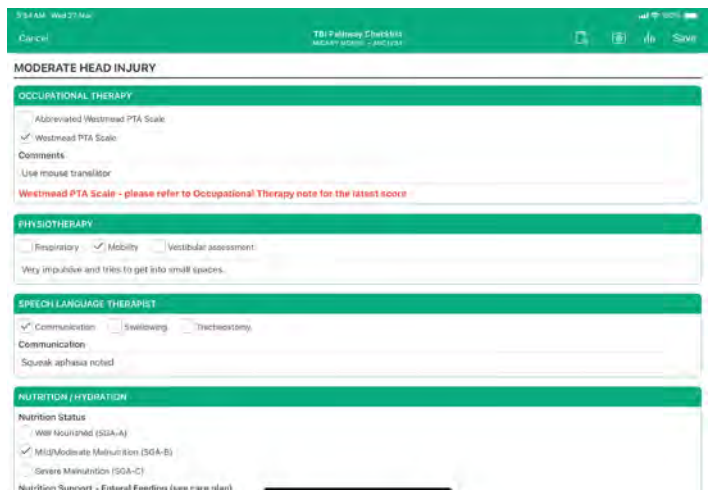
9:54 AM Wed 27 Mar

Cancel

TBI Pathway Checklist
MICKEY MOUSE - ANC1234

Save

MODERATE HEAD INJURY

OCCUPATIONAL THERAPY

Abbreviated Westmead PTA Scale

✓ Westmead PTA Scale

Comments

Use mouse translator

Westmead PTA Scale - please refer to Occupational Therapy note for the latest score

PHYSIOTHERAPY

Respiratory ✓ Mobility Vestibular assessment

Very impulsive and tries to get into small spaces.

SPEECH LANGUAGE THERAPIST

✓ Communication Swallowing Tracheostomy

Communication

Squeak aphasia noted

NUTRITION / HYDRATION

Nutrition Status

Well Nourished (SGA-A)

✓ Mild/Moderate Malnutrition (SGA-B)

Severe Malnutrition (SGA-C)

Nutrition Support - Enteral Feeding (see care plan)